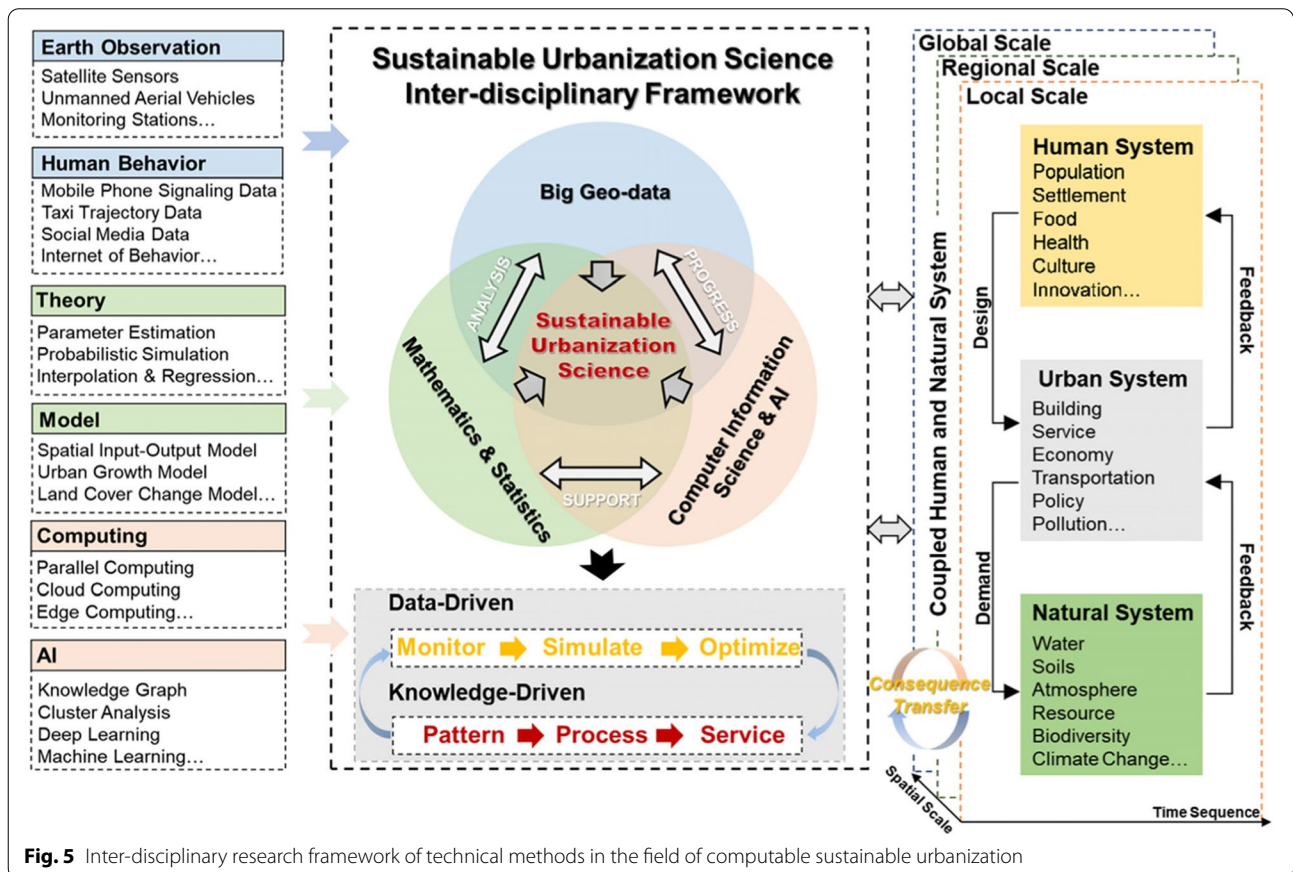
Earth Observation
Satellite Sensors
Unmanned Aerial Vehicles
Monitoring Stations...

Human Behavior
Mobile Phone Signaling Data
Taxi Trajectory Data
Social Media Data
Internet of Behavior...

Theory
Parameter Estimation
Probabilistic Simulation
Interpolation & Regression...

Model
Spatial Input-Output Model
Urban Growth Model
Land Cover Change Model...

Computing
Parallel Computing
Cloud Computing
Edge Computing...

AI
Knowledge Graph
Cluster Analysis
Deep Learning
Machine Learning...

Sustainable Urbanization Science Inter-disciplinary Framework

Big Geo-data
ANALYSIS
PROGRESS
Sustainable Urbanization Science
Mathematics & Statistics
Computer Information Science & AI
SUPPORT

Data-Driven
Monitor Simulate Optimize
Knowledge-Driven
Pattern Process Service

Global Scale
Regional Scale
Local Scale

Coupled Human and Natural System

Human System
Population
Settlement
Food
Health
Culture
Innovation...

Design
Feedback

Urban System
Building
Service
Economy
Transportation
Policy
Pollution...

Demand
Feedback

Natural System
Water
Soils
Atmosphere
Resource
Biodiversity
Climate Change...

Consequence Transfer
Spatial Scale
Time Sequence

Fig. 5 Inter-disciplinary research framework of technical methods in the field of computable sustainable urbanization